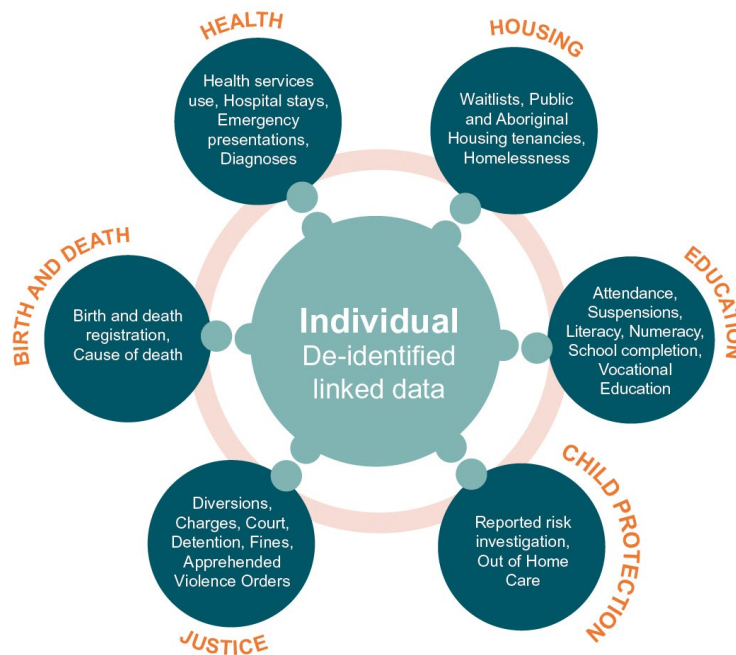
HEALTH

Health services use, Hospital stays, Emergency presentations, Diagnoses

HOUSING

Waitlists, Public and Aboriginal Housing tenancies, Homelessness

EDUCATION

Attendance, Suspensions, Literacy, Numeracy, School completion, Vocational Education

CHILD PROTECTION

Reported risk investigation, Out of Home Care

JUSTICE

Diversions, Charges, Court, Detention, Fines, Apprehended Violence Orders

BIRTH AND DEATH

Birth and death registration, Cause of death

Individual
De-identified linked data